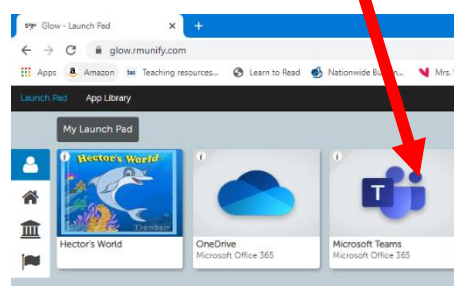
Glow - Launch Pad ×
glow.rmunify.com
Apps Amazon Teaching resources... Learn to Read Nationwide Bu... Mrs.
Launch Pad App Library
My Launch Pad
Hector's World
Hector's World
OneDrive
Microsoft Office 365
Microsoft Teams
Microsoft Office 365